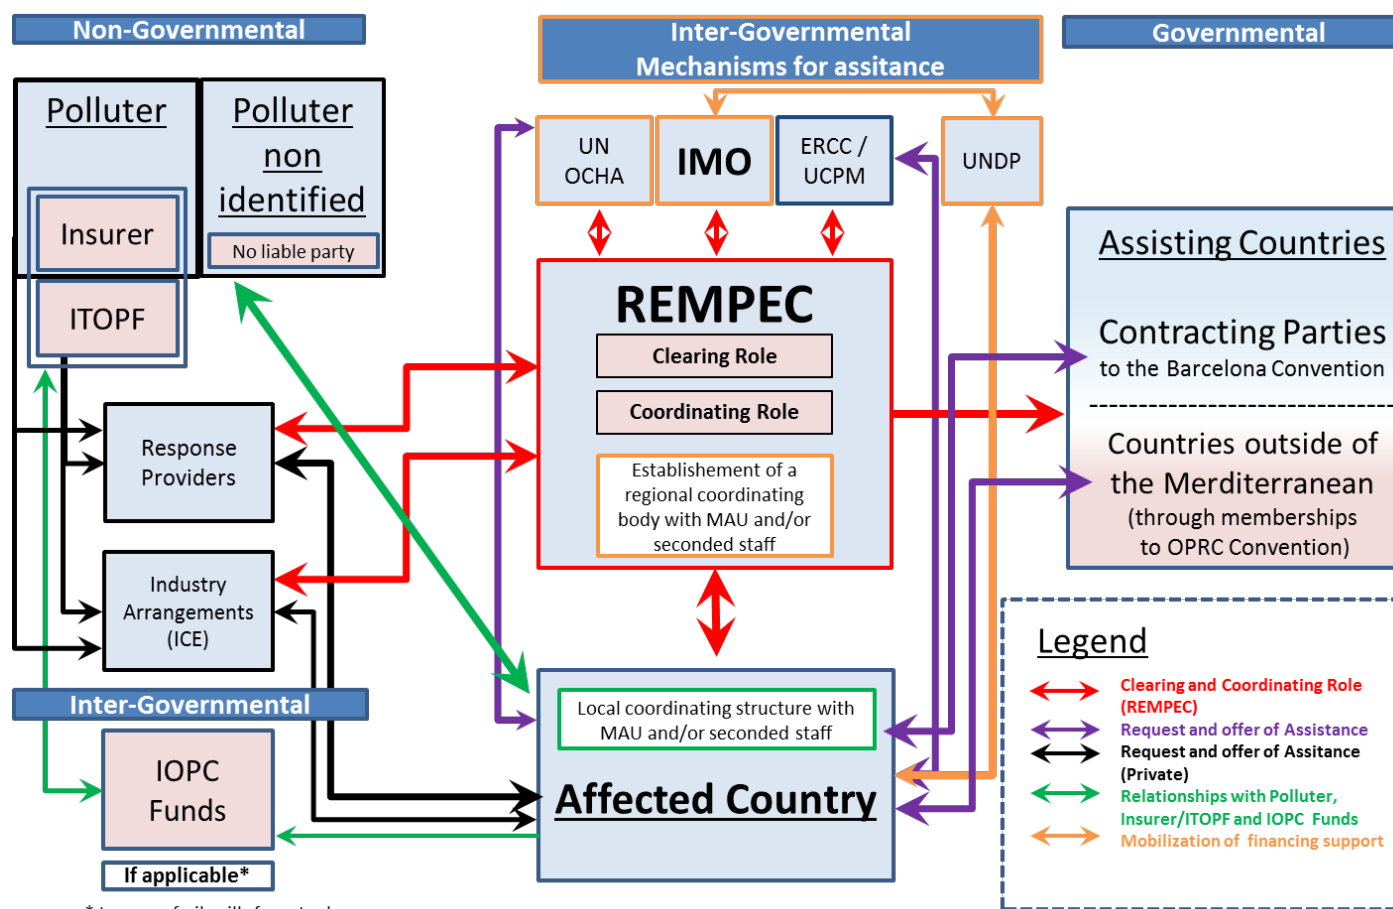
Non-Governmental

Inter-Governmental Mechanisms for assitance

Governmental

Polluter

Polluter non identified

No liable party

Insurer

ITOPF

UN OCHA

IMO

ERCC / UCPM

UNDP

Assisting Countries

Contracting Parties to the Barcelona Convention

Countries outside of the Merditerranean (through memberships to OPRC Convention)

REMPEC

Clearing Role

Coordinating Role

Establishement of a regional coordinating body with MAU and/or seconded staff

Response Providers

Industry Arrangements (ICE)

Inter-Governmental

IOPC Funds

If applicable*

Local coordinating structure with MAU and/or seconded staff

Affected Country

Legend

Clearing and Coordinating Role (REMPEC)

Request and offer of Assistance

Request and offer of Assitance (Private)

Relationships with Polluter, Insurer/ITOPF and IOPC Funds

Mobilization of financing support

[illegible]